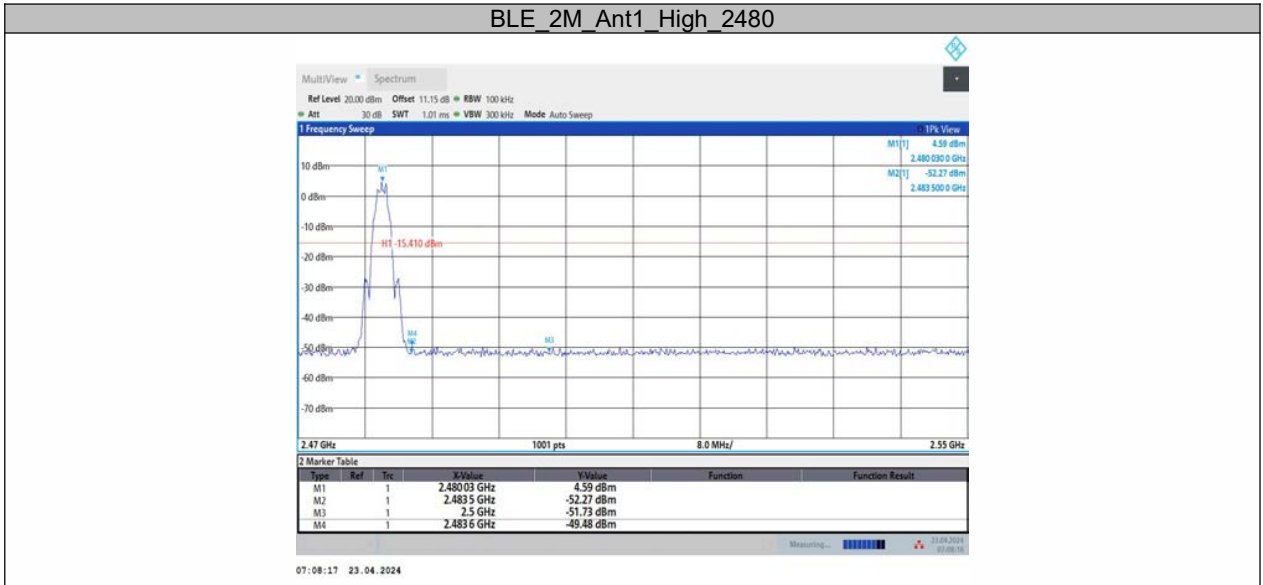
BLE_2M_Ant1_High_2480

MultiView • Spectrum

Ref Level 20.00 dBm Offset 11.15 dB • RBW 100 kHz
• Att 30 dB SWT 1.01 ms • VBW 300 kHz Mode Auto Sweep

1 Frequency Sweep

1Pk View

M1[1] 4.59 dBm
2.480 030 0 GHz
M2[1] -52.27 dBm
2.483 500 0 GHz

10 dBm
0 dBm
-10 dBm
H1 -15.410 dBm
-20 dBm
-30 dBm
-40 dBm
-50 dBm
-60 dBm
-70 dBm

M1
M4
M2
M3

2.47 GHz 1001 pts 8.0 MHz/ 2.55 GHz

2 Marker Table

| Type | Ref | Trc | X-Value | Y-Value | Function | Function Result |
|---|---|---|---|---|---|---|
| M1 | | 1 | 2.480 03 GHz | 4.59 dBm | | |
| M2 | | 1 | 2.483 5 GHz | -52.27 dBm | | |
| M3 | | 1 | 2.5 GHz | -51.73 dBm | | |
| M4 | | 1 | 2.483 6 GHz | -49.48 dBm | | |

Measuring...

23.04.2024
07:08:16

07:08:17 23.04.2024